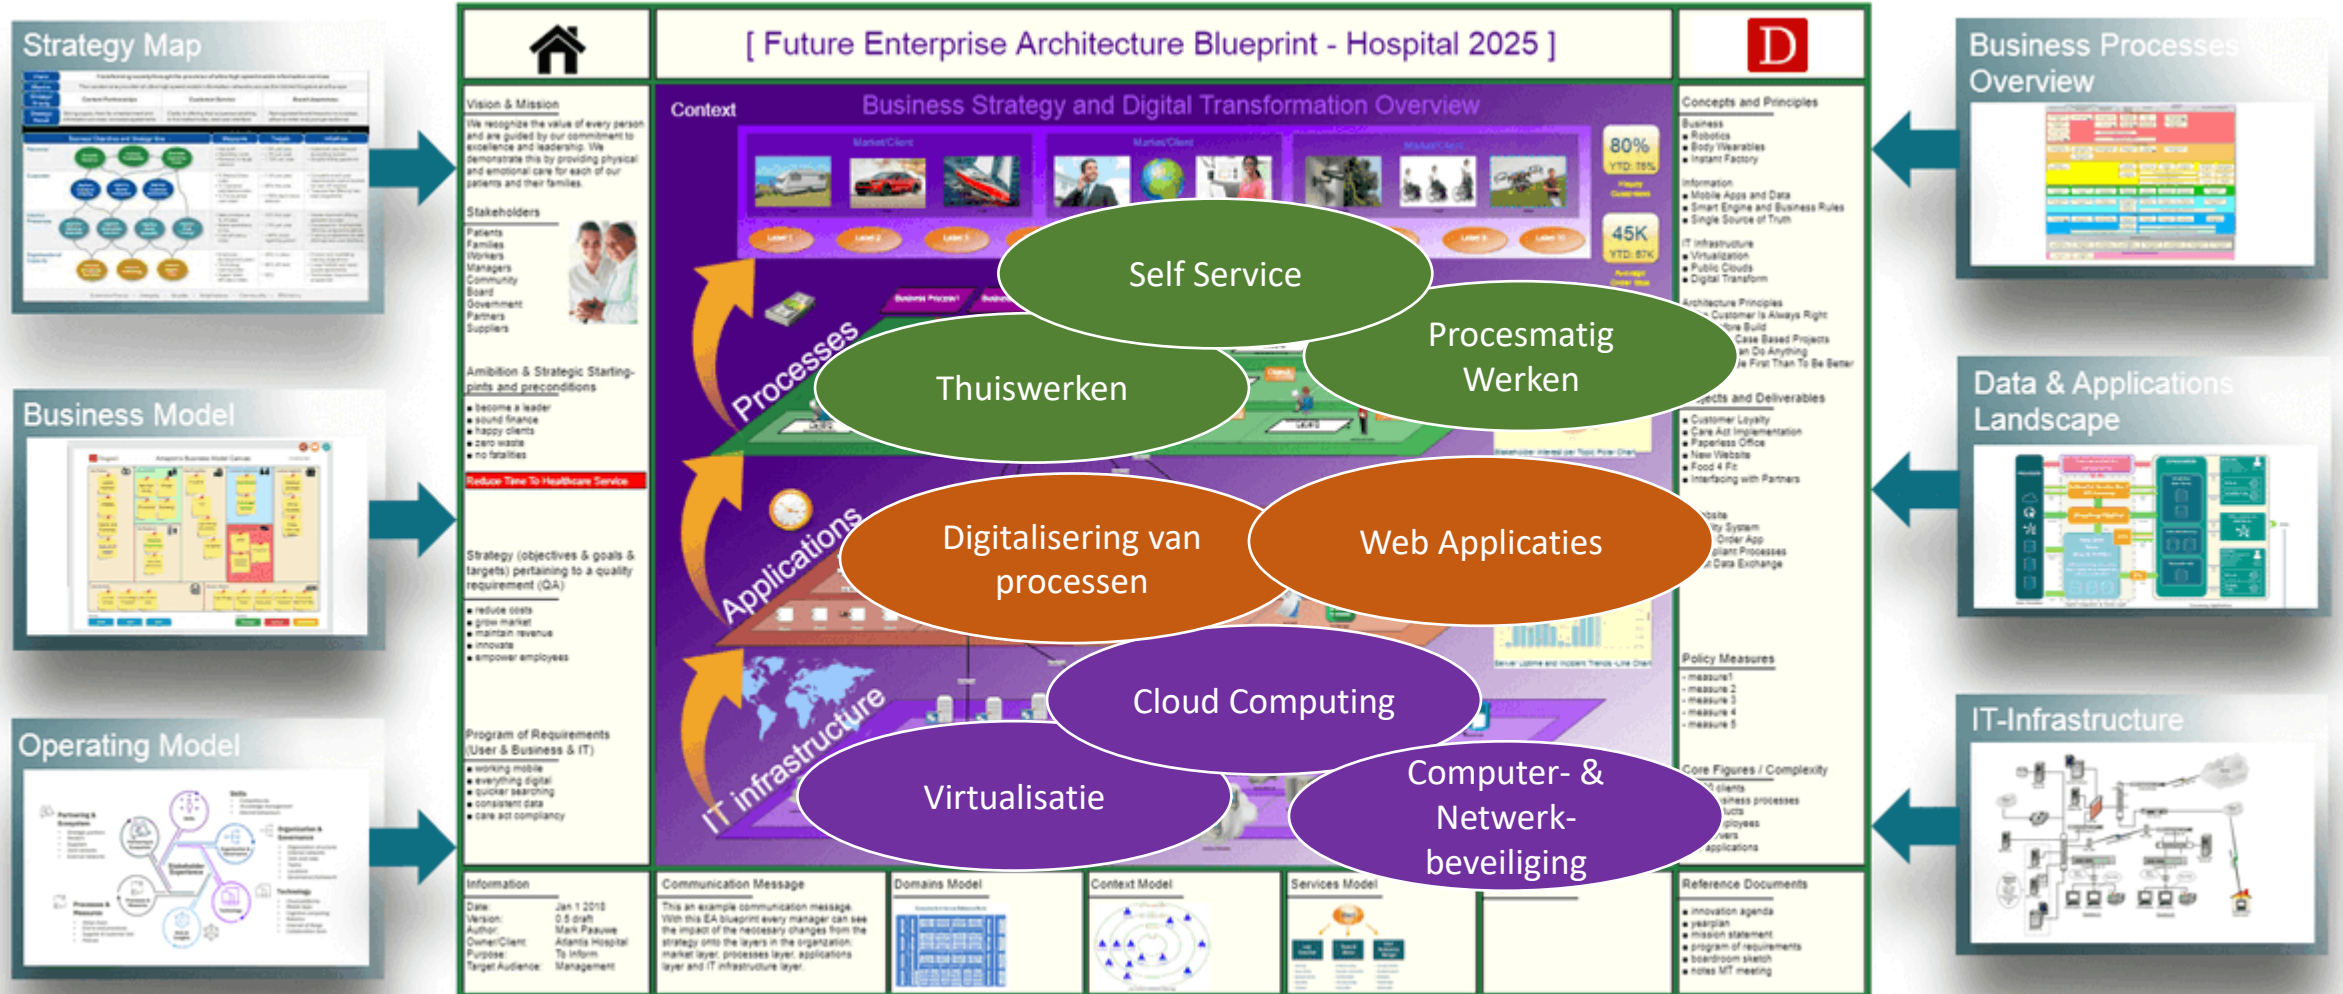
Strategy Map

Business Model

Operating Model

[ Future Enterprise Architecture Blueprint - Hospital 2025 ]

D

Business Processes Overview

Data & Applications Landscape

IT-Infrastructure

Vision & Mission

We recognize the value of every person and are guided by our commitment to excellence and leadership. We demonstrate this by providing physical and emotional care for each of our patients and their families.

Stakeholders

Patients
Families
Workers
Managers
Community
Board
Government
Partners
Suppliers

Ambition & Strategic Starting-points and preconditions

• become a leader
• sound finance
• happy clients
• zero waste
• no fatalities

Reduce Time To Healthcare Service

Strategy (objectives & goals & targets) pertaining to a quality requirement (QA)

• reduce costs
• grow market
• maintain revenue
• innovate
• empower employees

Program of Requirements (User & Business & IT)

• working mobile
• everything digital
• quicker searching
• consistent data
• care act compliancy

Context

Business Strategy and Digital Transformation Overview

80%
YTD: 78%

45K
YTD: 87K

Processes

Applications

IT infrastructure

Self Service

Thuiswerken

Procesmatig Werken

Digitalisering van processen

Web Applicaties

Cloud Computing

Virtualisatie

Computer- & Netwerk-beveiliging

Concepts and Principles

Business
• Robotics
• Body Wearables
• Instant Factory

Information
• Mobile Apps and Data
• Smart Engine and Business Rules
• Single Source of Truth

IT Infrastructure
• Virtualization
• Public Clouds
• Digital Transform

Architecture Principles

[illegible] Customer Is Always Right
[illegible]

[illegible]ects and Deliverables

• Customer Loyalty
• Care Act Implementation
• Paperless Office
• New Website
• Food 4 Fit
• Interfacing with Partners

Policy Measures

- measure1
- measure 2
- measure 3
- measure 4
- measure 5

Core Figures / Complexity

Information

Date: Jan 1 2018
Version: 0.5 draft
Author: Mark Paauwe
Owner/Client: Atlantis Hospital
Purpose: To inform
Target Audience: Management

Communication Message

This an example communication message. With this EA blueprint every manager can see the impact of the necessary changes from the strategy onto the layers in the organization: market layer, processes layer, applications layer and IT infrastructure layer.

Domains Model

Context Model

Services Model

Reference Documents

• innovation agenda
• yearplan
• mission statement
• program of requirements
• boardroom sketch
• notes MT meeting